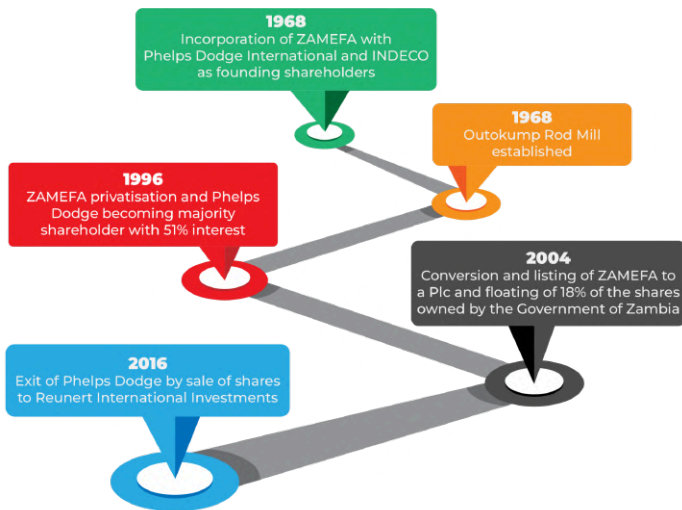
1968
Incorporation of ZAMEFA with Phelps Dodge International and INDECO as founding shareholders

1968
Outokump Rod Mill established

1996
ZAMEFA privatisation and Phelps Dodge becoming majority shareholder with 51% interest

2004
Conversion and listing of ZAMEFA to a Plc and floating of 18% of the shares owned by the Government of Zambia

2016
Exit of Phelps Dodge by sale of shares to Reunert International Investments